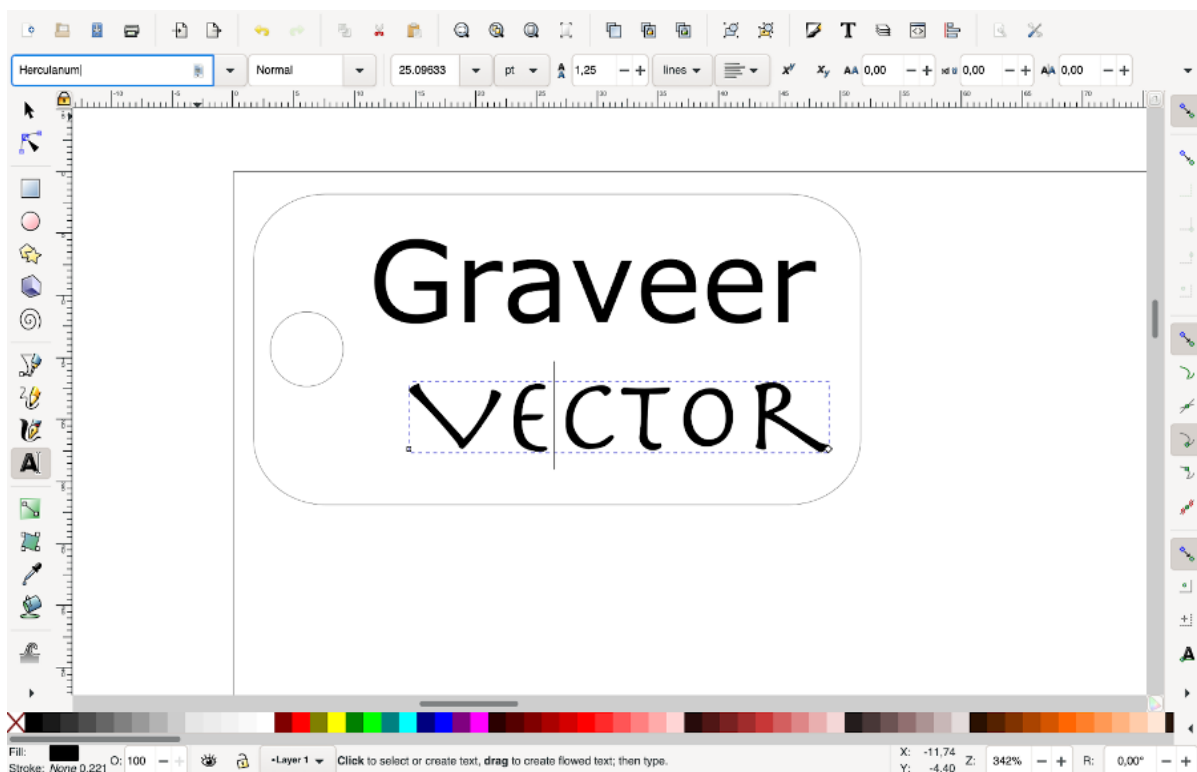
Herculanum Normal 25.09633 pt 1,25 − + lines 0,00 − + 0,00 − + 0,00 − +

Graveer

VECTOR

Fill: Stroke: None 0.221 O: 100 − + •Layer 1 Click to select or create text, drag to create flowed text; then type.

X: -11,74 Y: -4,40 Z: 342% − + R: 0,00° − +